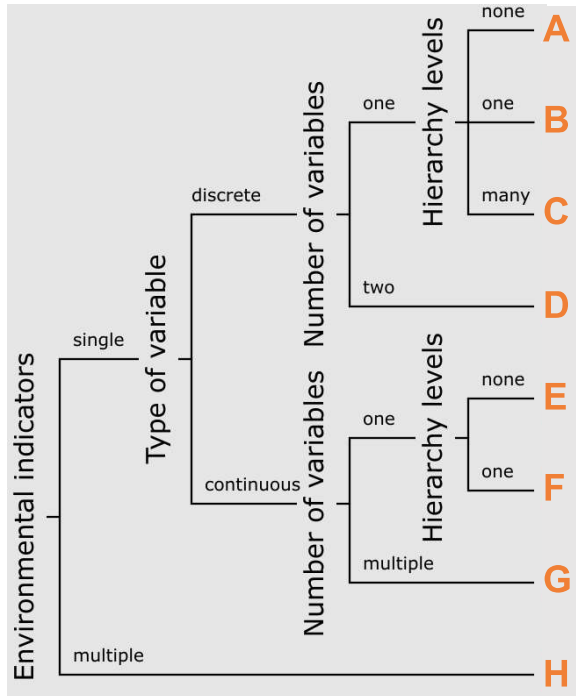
Environmental indicators
single
multiple
Type of variable
discrete
continuous
Number of variables
one
two
Hierarchy levels
none
one
many
A
B
C
D
Number of variables
one
multiple
Hierarchy levels
none
one
E
F
G
H